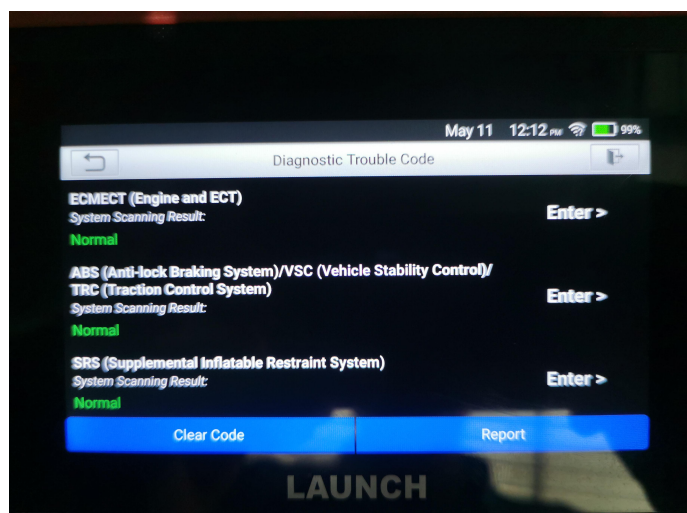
May 11 12:12 PM 99%

Diagnostic Trouble Code

ECMECT (Engine and ECT)
System Scanning Result:
Normal
Enter >

ABS (Anti-lock Braking System)/VSC (Vehicle Stability Control)/ TRC (Traction Control System)
System Scanning Result:
Normal
Enter >

SRS (Supplemental Inflatable Restraint System)
System Scanning Result:
Normal
Enter >

Clear Code
Report

LAUNCH